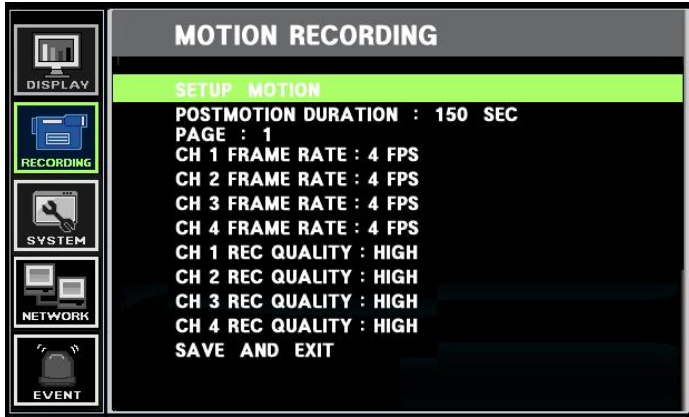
DISPLAY
RECORDING
SYSTEM
NETWORK
EVENT

MOTION RECORDING

SETUP MOTION
POSTMOTION DURATION : 150 SEC
PAGE : 1
CH 1 FRAME RATE : 4 FPS
CH 2 FRAME RATE : 4 FPS
CH 3 FRAME RATE : 4 FPS
CH 4 FRAME RATE : 4 FPS
CH 1 REC QUALITY : HIGH
CH 2 REC QUALITY : HIGH
CH 3 REC QUALITY : HIGH
CH 4 REC QUALITY : HIGH
SAVE AND EXIT